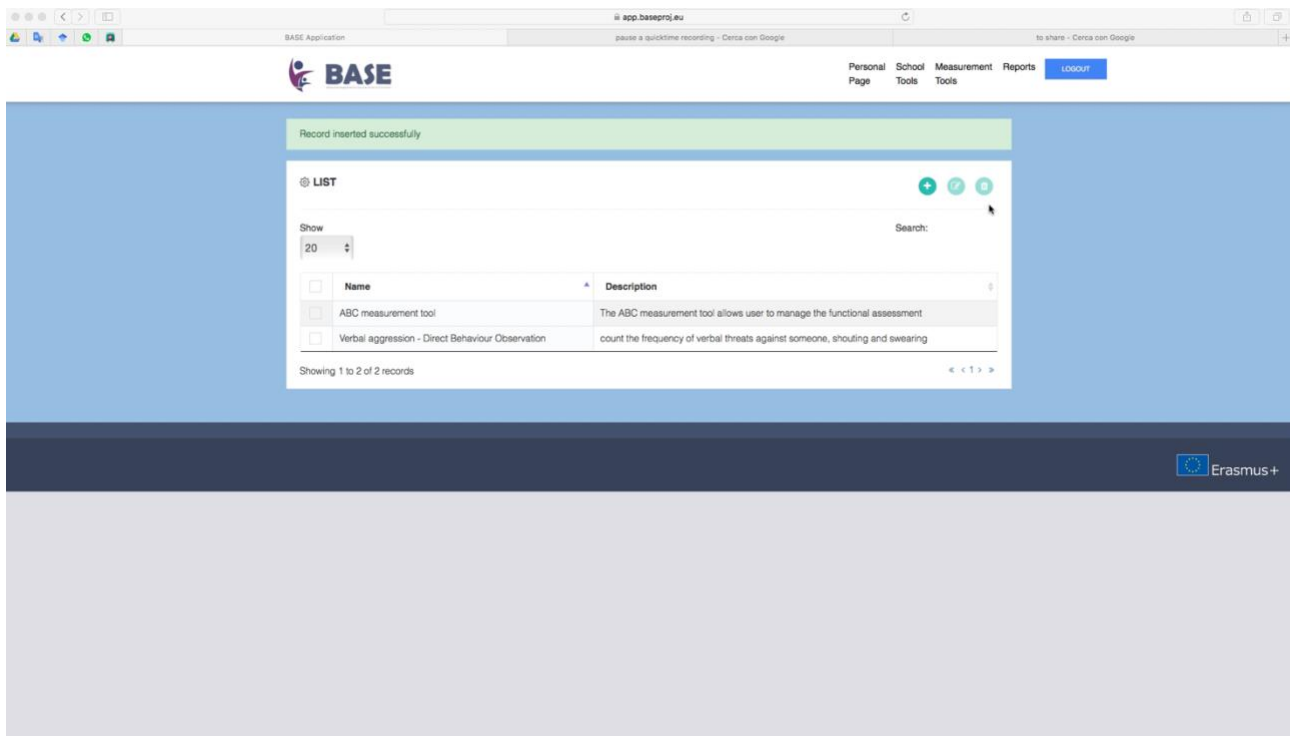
app.baseproj.eu

BASE Application | pause a quicktime recording - Cerca con Google | to share - Cerca con Google

BASE

Personal Page | School Tools | Measurement Tools | Reports | LOGOUT

Record inserted successfully

LIST

Show
20

Search:

| | Name | Description |
|---|---|---|
| | ABC measurement tool | The ABC measurement tool allows user to manage the functional assessment |
| | Verbal aggression - Direct Behaviour Observation | count the frequency of verbal threats against someone, shouting and swearing |

Showing 1 to 2 of 2 records

« ‹ 1 › »

Erasmus+